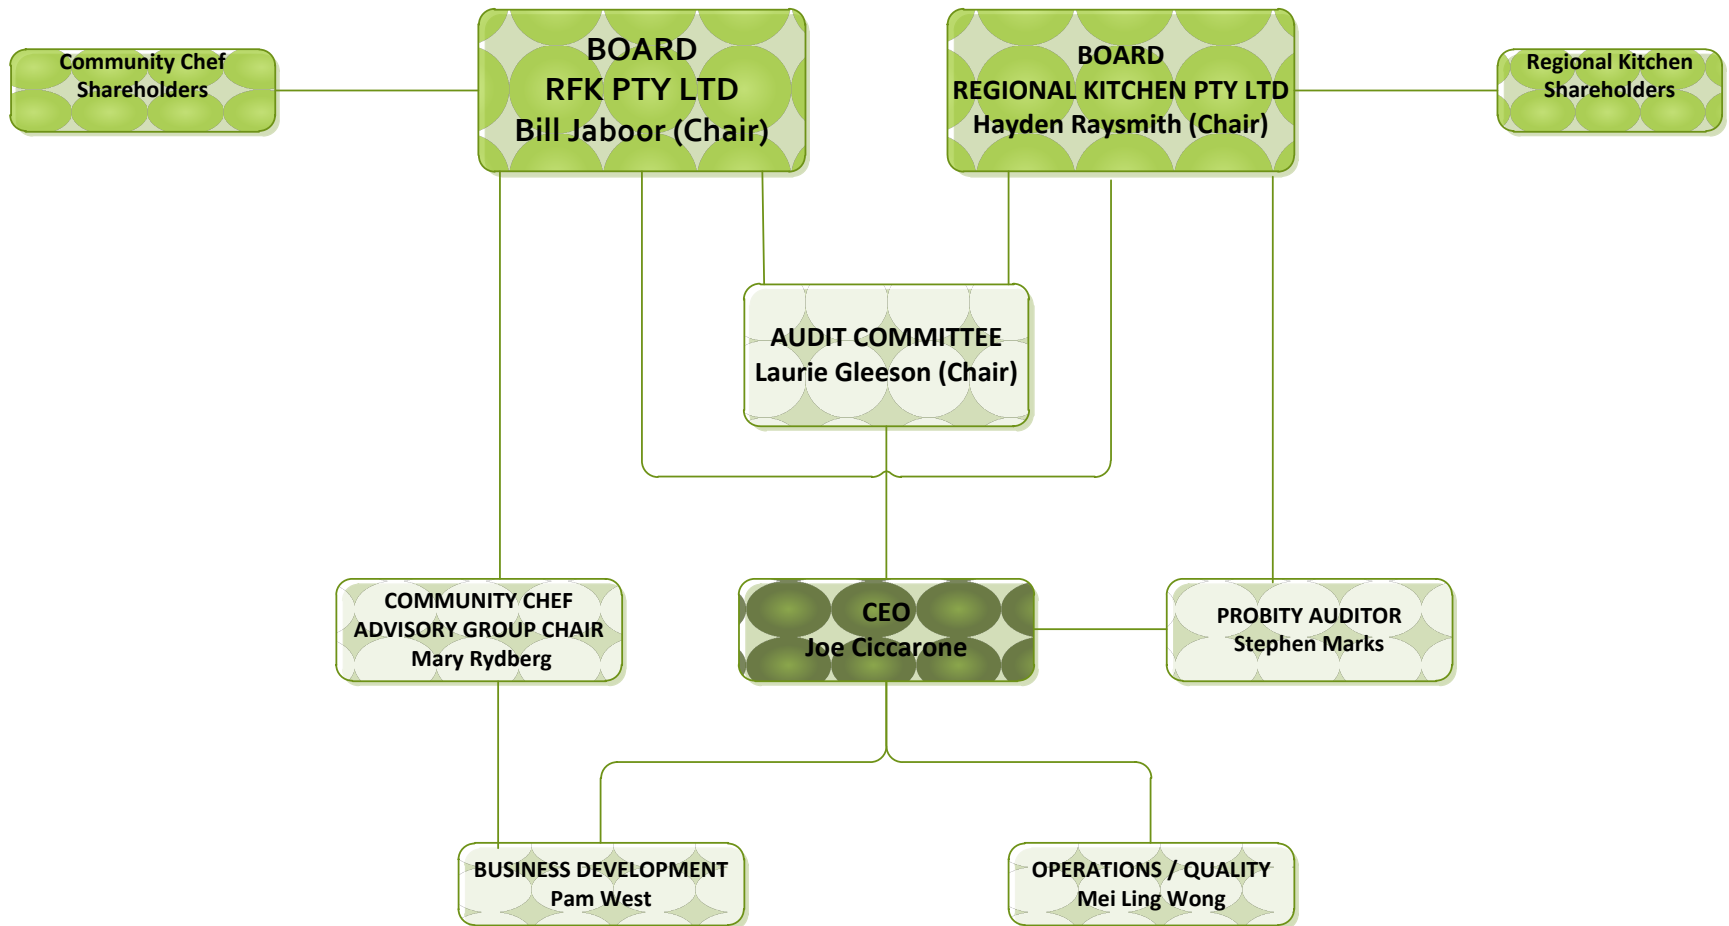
Community Chef Shareholders

BOARD
RFK PTY LTD
Bill Jaboor (Chair)

BOARD
REGIONAL KITCHEN PTY LTD
Hayden Raysmith (Chair)

Regional Kitchen Shareholders

AUDIT COMMITTEE
Laurie Gleeson (Chair)

COMMUNITY CHEF
ADVISORY GROUP CHAIR
Mary Rydberg

CEO
Joe Ciccarone

PROBITY AUDITOR
Stephen Marks

BUSINESS DEVELOPMENT
Pam West

OPERATIONS / QUALITY
Mei Ling Wong